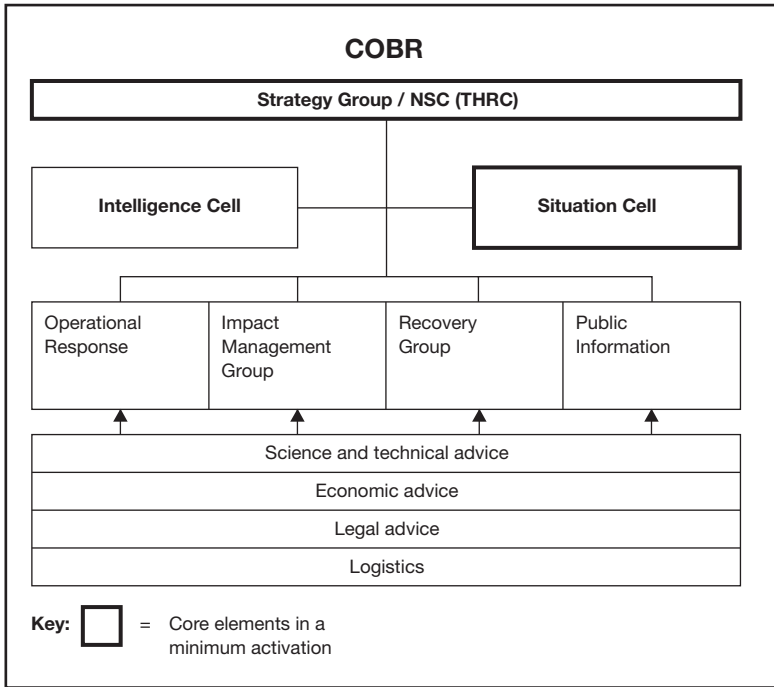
COBR

Strategy Group / NSC (THRC)

Intelligence Cell

Situation Cell

Operational Response

Impact Management Group

Recovery Group

Public Information

Science and technical advice

Economic advice

Legal advice

Logistics

Key: = Core elements in a minimum activation